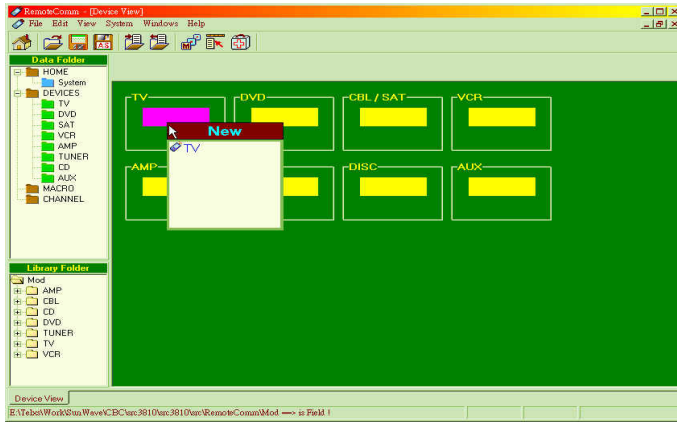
RemoteComm - [Device View]

File Edit View System Windows Help

Data Folder

HOME
System
DEVICES
TV
DVD
SAT
VCR
AMP
TUNER
CD
AUX
MACRO
CHANNEL

Library Folder

Mod
AMP
CBL
CD
DVD
TUNER
TV
VCR

TV
DVD
CBL / SAT
VCR
AMP
DISC
AUX

New
TV

Device View

E:\Tebs\Work\SunWave\CBC\src3810\src3810\src\RemoteComm\Mod ---> is Field !